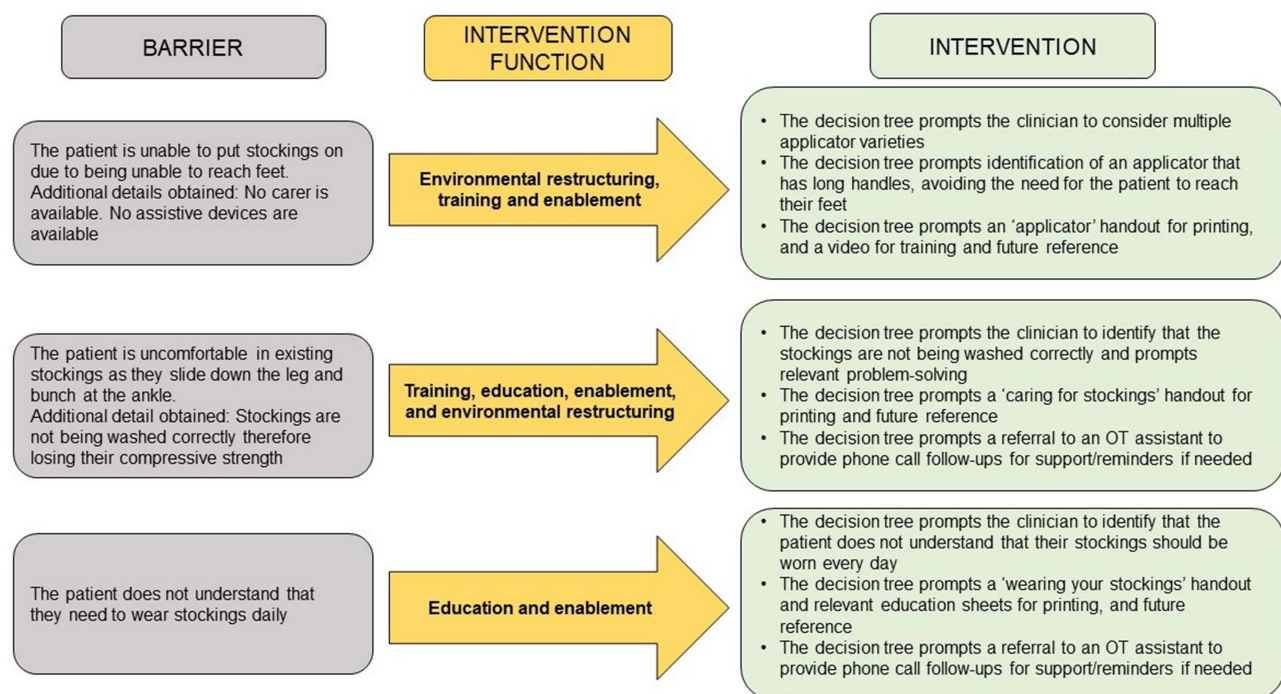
BARRIER

INTERVENTION FUNCTION

INTERVENTION

The patient is unable to put stockings on due to being unable to reach feet. Additional details obtained: No carer is available. No assistive devices are available

Environmental restructuring, training and enablement

- The decision tree prompts the clinician to consider multiple applicator varieties
- The decision tree prompts identification of an applicator that has long handles, avoiding the need for the patient to reach their feet
- The decision tree prompts an 'applicator' handout for printing, and a video for training and future reference

The patient is uncomfortable in existing stockings as they slide down the leg and bunch at the ankle. Additional detail obtained: Stockings are not being washed correctly therefore losing their compressive strength

Training, education, enablement, and environmental restructuring

- The decision tree prompts the clinician to identify that the stockings are not being washed correctly and prompts relevant problem-solving
- The decision tree prompts a 'caring for stockings' handout for printing and future reference
- The decision tree prompts a referral to an OT assistant to provide phone call follow-ups for support/reminders if needed

The patient does not understand that they need to wear stockings daily

Education and enablement

- The decision tree prompts the clinician to identify that the patient does not understand that their stockings should be worn every day
- The decision tree prompts a 'wearing your stockings' handout and relevant education sheets for printing, and future reference
- The decision tree prompts a referral to an OT assistant to provide phone call follow-ups for support/reminders if needed